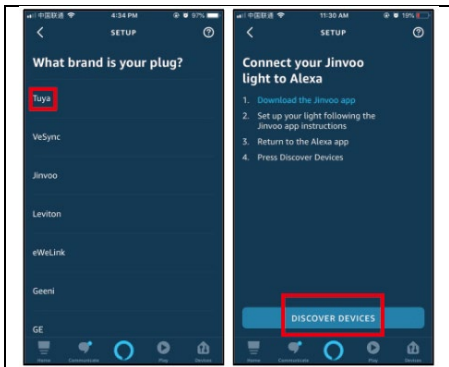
中国联通 4:34 PM 97%

SETUP

What brand is your plug?

Tuya

VeSync

Jinvoo

Leviton

eWeLink

Geeni

GE

Home Communicate Play Devices

中国联通 11:30 AM 19%

SETUP

Connect your Jinvoo light to Alexa

1. Download the Jinvoo app
2. Set up your light following the Jinvoo app instructions
3. Return to the Alexa app
4. Press Discover Devices

DISCOVER DEVICES

Home Communicate Play Devices